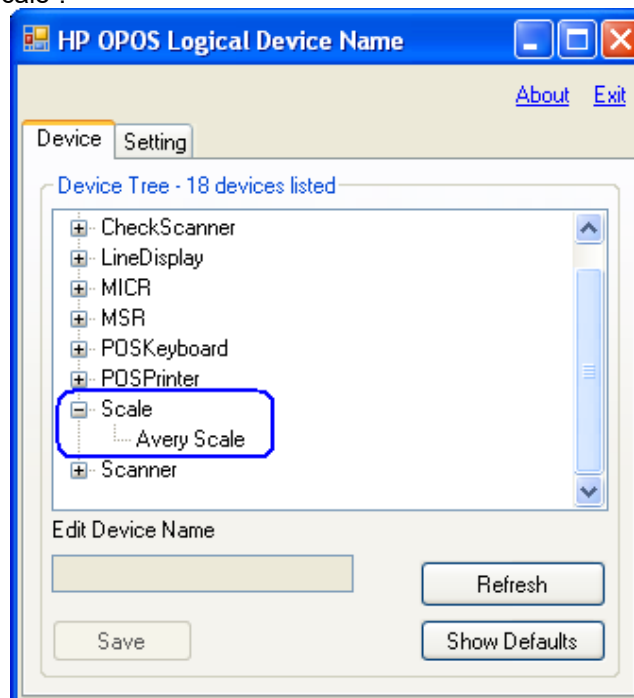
cale".

HP OPOS Logical Device Name

About Exit

Device Setting

Device Tree - 18 devices listed

CheckScanner
LineDisplay
MICR
MSR
POSKeyboard
POSPrinter
Scale
Avery Scale
Scanner

Edit Device Name

Refresh

Save

Show Defaults